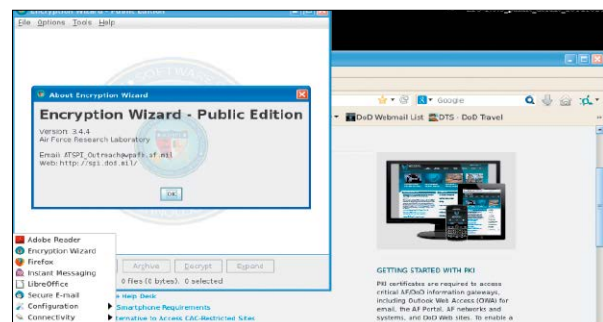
Encryption Wizard - Public Edition

File Options Tools Help

About Encryption Wizard

Encryption Wizard - Public Edition

Version: 3.4.4
Air Force Research Laboratory

Email: ATSPI_Outreach@wpafb.af.mil
Web: http://spi.dod.mil/

OK

Archive Decrypt Expand

0 files (0 bytes). 0 selected

Adobe Reader
Encryption Wizard
Firefox
Instant Messaging
LibreOffice
Secure E-mail
Configuration
Connectivity

Help Desk
Smartphone Requirements
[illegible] to Access CAC-Restricted Sites

Google

DoD Webmail List DTS - DoD Travel

GETTING STARTED WITH PKI

PKI certificates are required to access critical AF/DoD information gateways, including Outlook Web Access (OWA) for email, the AF Portal, AF networks and systems, and DoD Web sites. To enable a